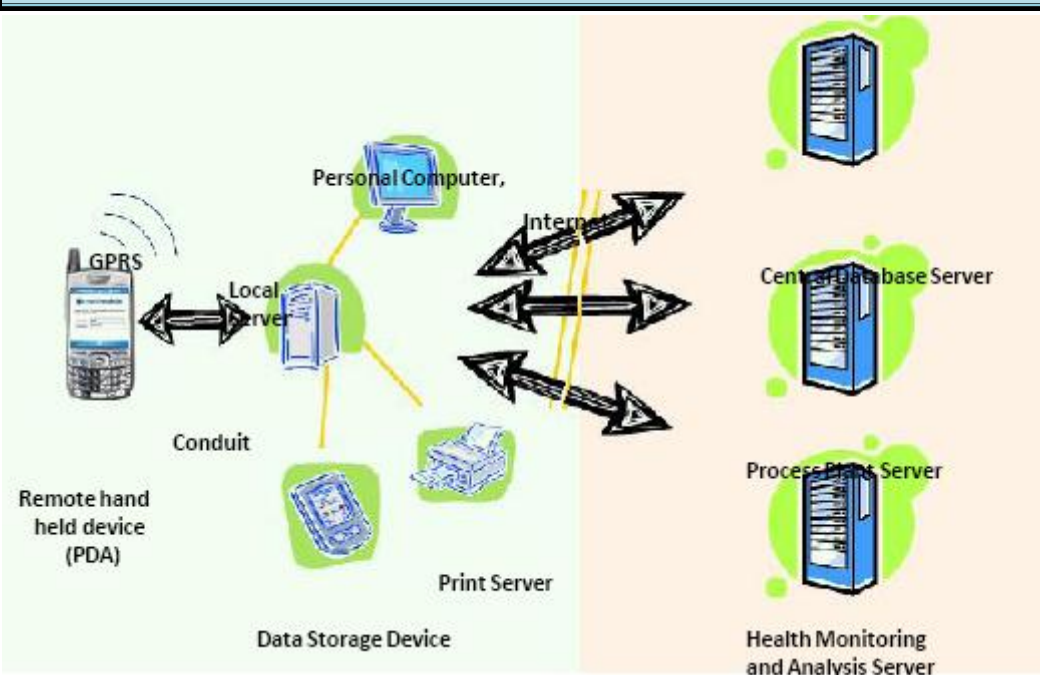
GPRS

Personal Computer,

Internet

Local Server

Central Database Server

Conduit

Remote hand held device (PDA)

Process Plant Server

Print Server

Data Storage Device

Health Monitoring and Analysis Server